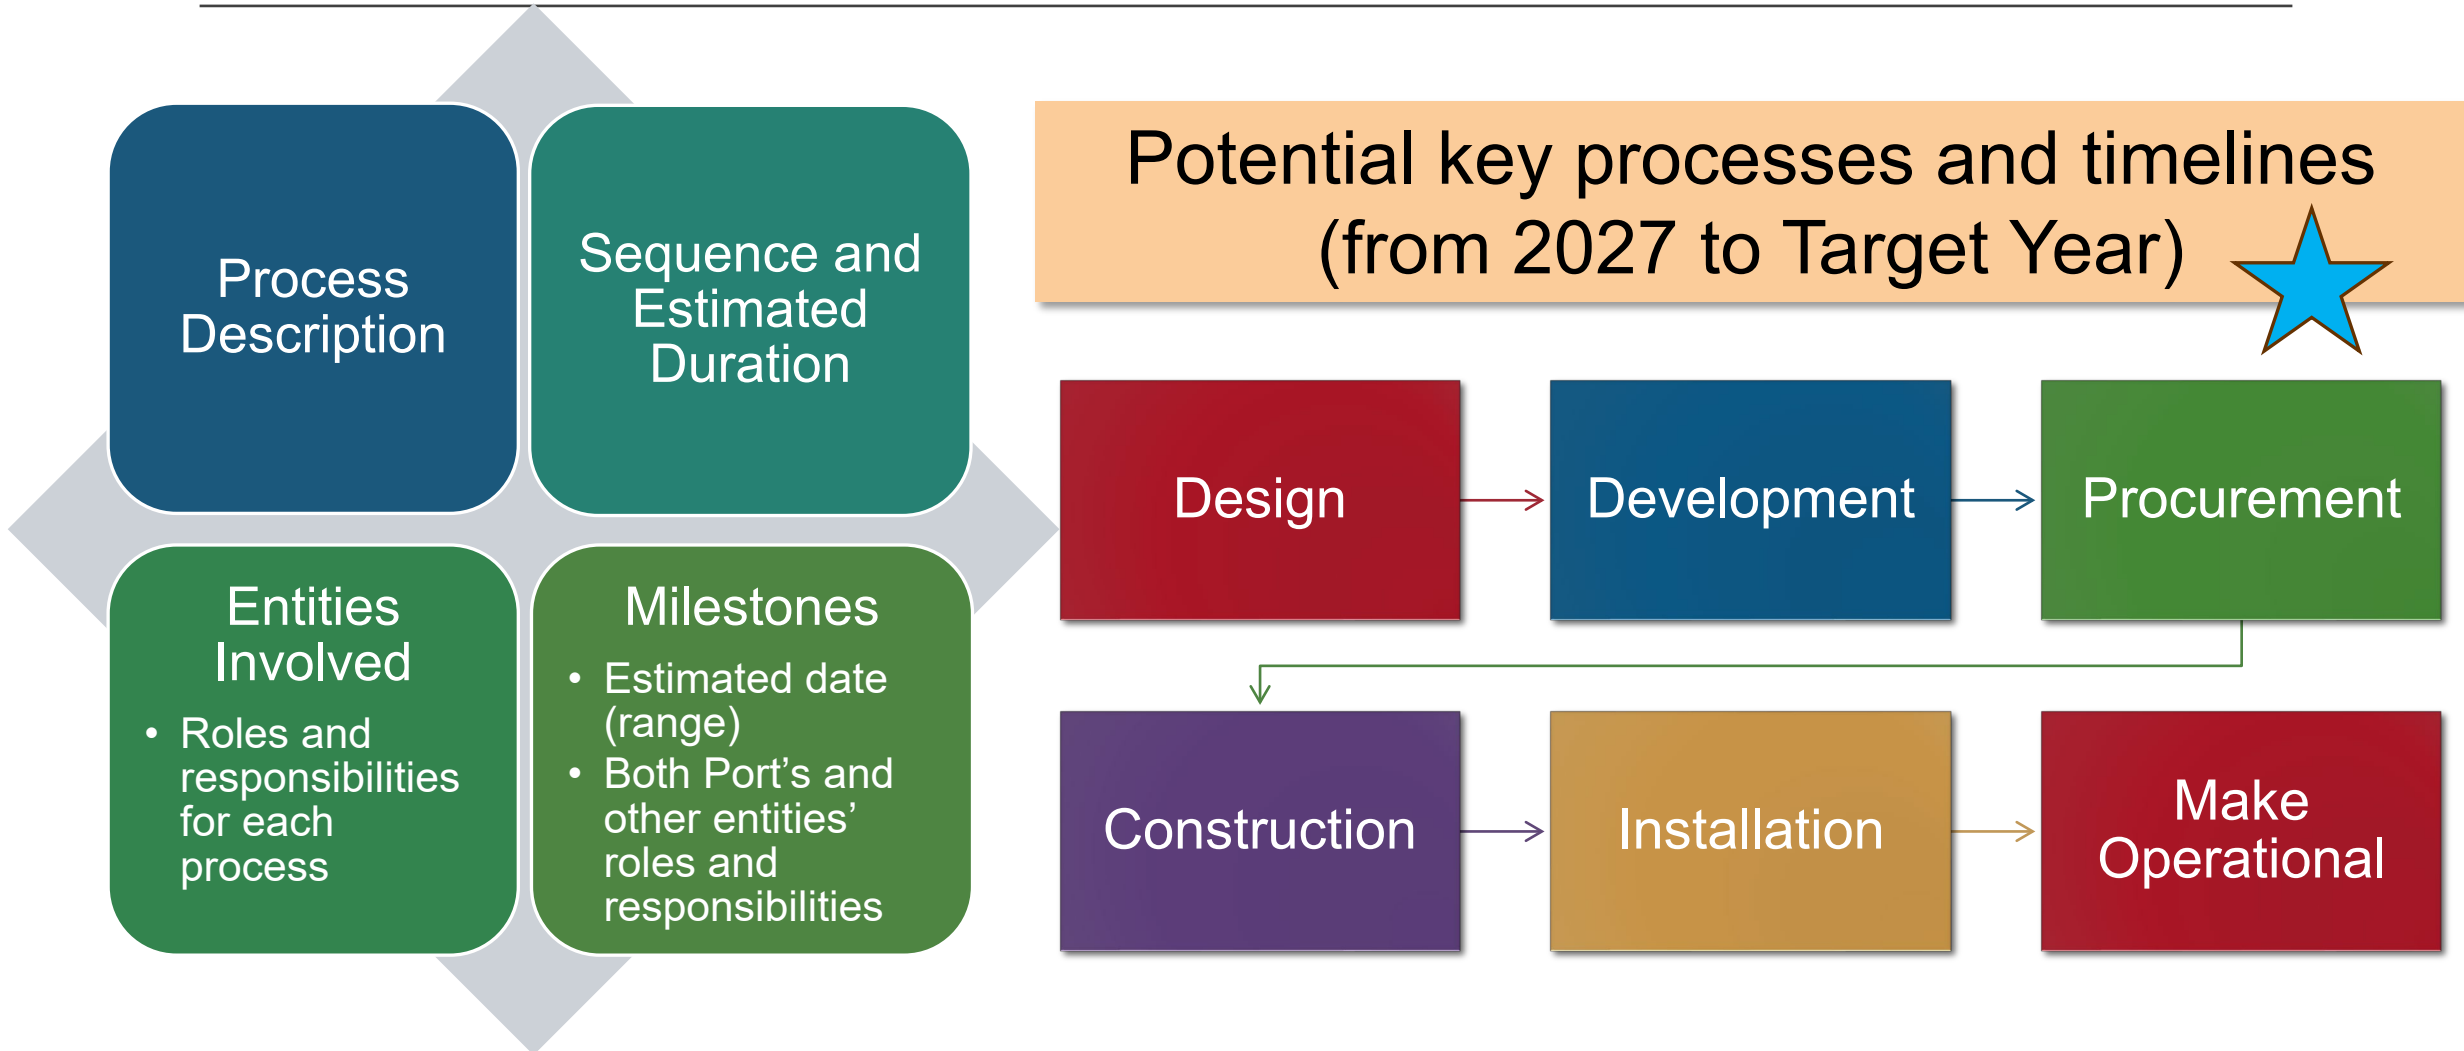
Process Description

Sequence and Estimated Duration

Entities Involved

- Roles and responsibilities for each process

Milestones

- Estimated date (range)
- Both Port's and other entities' roles and responsibilities

Potential key processes and timelines (from 2027 to Target Year)

Design

Development

Procurement

Construction

Installation

Make Operational